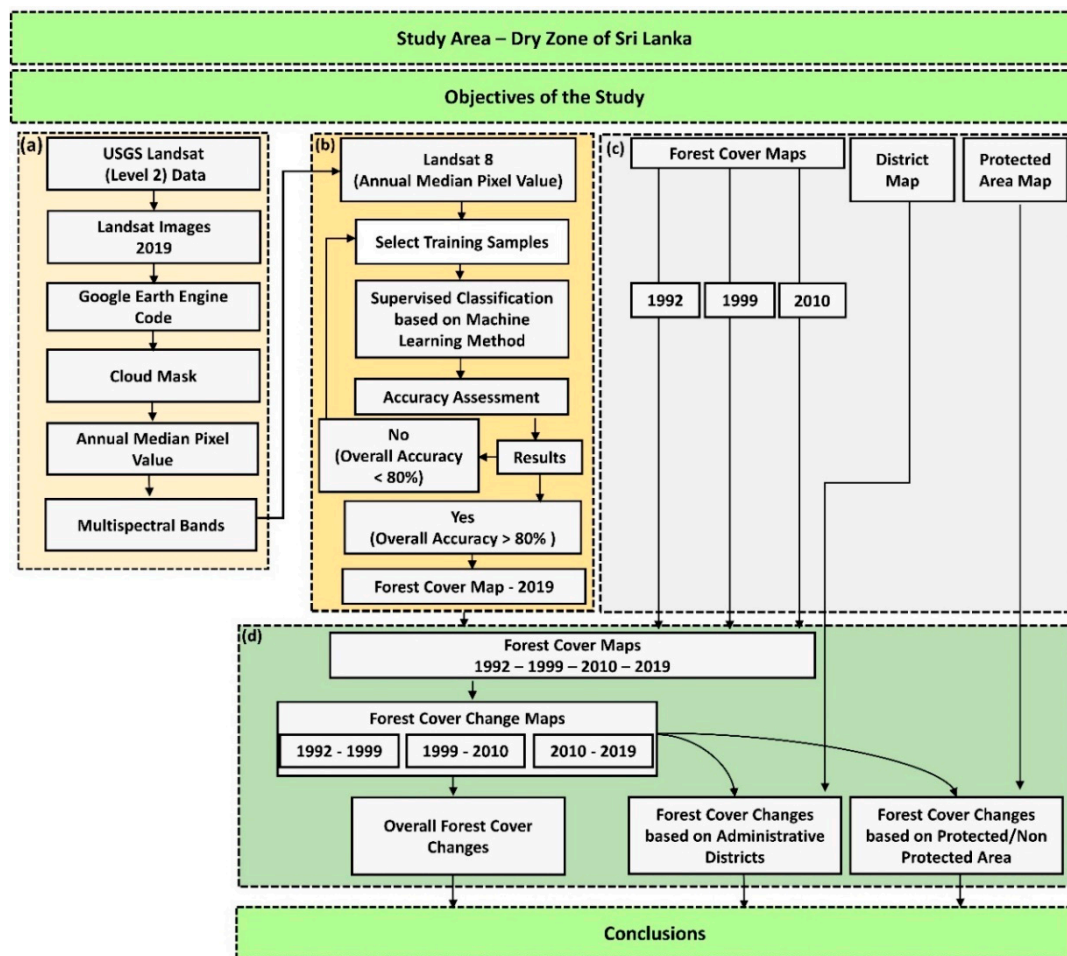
Study Area – Dry Zone of Sri Lanka

Objectives of the Study

(a)

USGS Landsat (Level 2) Data

Landsat Images 2019

Google Earth Engine Code

Cloud Mask

Annual Median Pixel Value

Multispectral Bands

(b)

Landsat 8 (Annual Median Pixel Value)

Select Training Samples

Supervised Classification based on Machine Learning Method

Accuracy Assessment

No (Overall Accuracy < 80%)

Results

Yes (Overall Accuracy > 80% )

Forest Cover Map - 2019

(c)

Forest Cover Maps

District Map

Protected Area Map

1992

1999

2010

(d)

Forest Cover Maps 1992 – 1999 – 2010 – 2019

Forest Cover Change Maps

1992 - 1999

1999 - 2010

2010 - 2019

Overall Forest Cover Changes

Forest Cover Changes based on Administrative Districts

Forest Cover Changes based on Protected/Non Protected Area

Conclusions